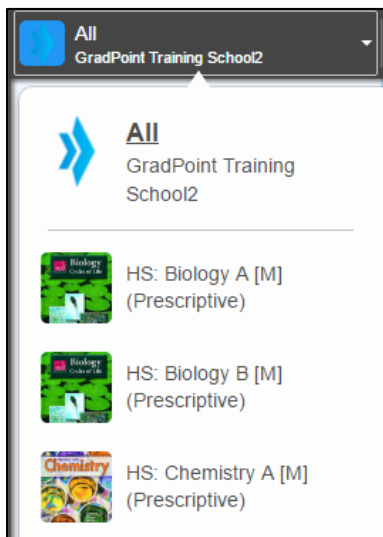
All
GradPoint Training School2

All
GradPoint Training School2

Biology Cycles of Life
HS: Biology A [M] (Prescriptive)

Biology Cycles of Life
HS: Biology B [M] (Prescriptive)

Chemistry
HS: Chemistry A [M] (Prescriptive)